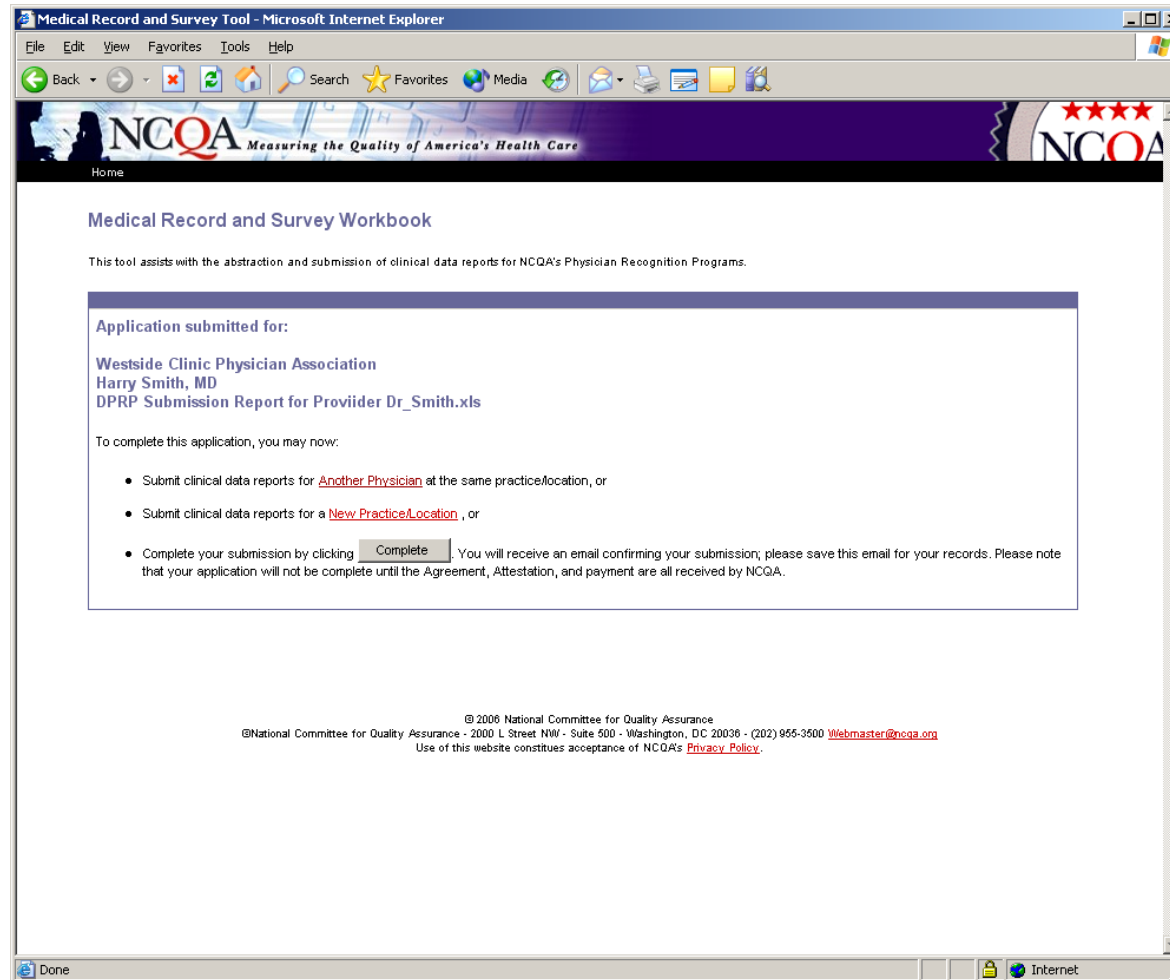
Medical Record and Survey Tool - Microsoft Internet Explorer

File Edit View Favorites Tools Help

Back Search Favorites Media

NCQA Measuring the Quality of America's Health Care

NCQA

Home

Medical Record and Survey Workbook

This tool assists with the abstraction and submission of clinical data reports for NCQA's Physician Recognition Programs.

Application submitted for:

Westside Clinic Physician Association
Harry Smith, MD
DPRP Submission Report for Proviider Dr_Smith.xls

To complete this application, you may now:

- Submit clinical data reports for Another Physician at the same practice/location, or
- Submit clinical data reports for a New Practice/Location , or
- Complete your submission by clicking Complete . You will receive an email confirming your submission; please save this email for your records. Please note that your application will not be complete until the Agreement, Attestation, and payment are all received by NCQA.

© 2006 National Committee for Quality Assurance
©National Committee for Quality Assurance - 2000 L Street NW - Suite 500 - Washington, DC 20036 - (202) 955-3500 Webmaster@ncqa.org
Use of this website constitues acceptance of NCQA's Privacy Policy.

Done Internet